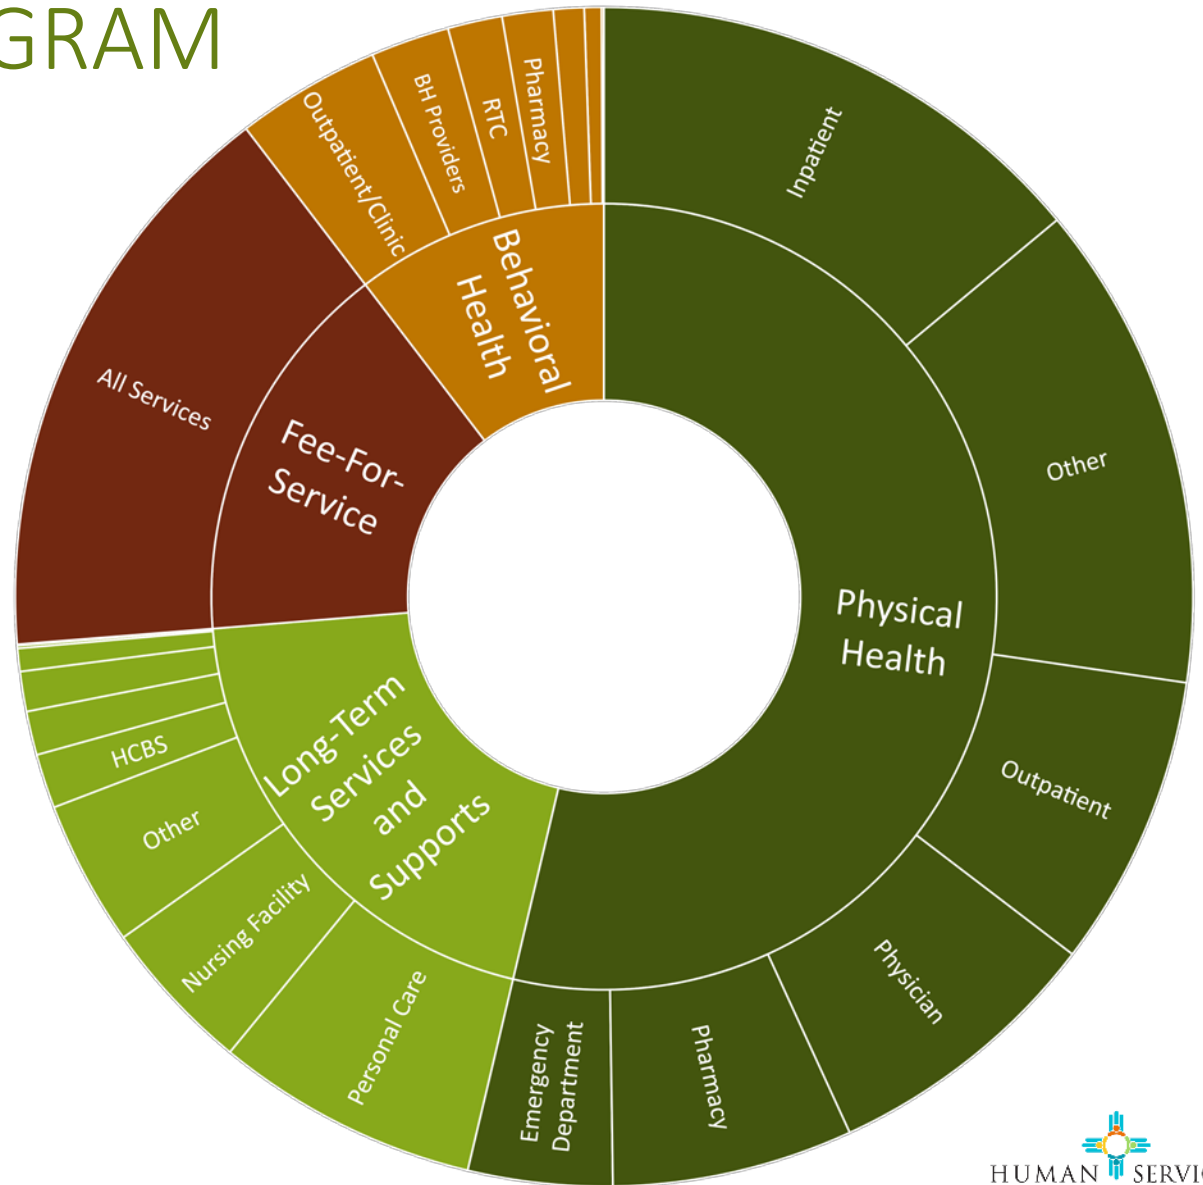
GRAM

Inpatient

Other

Physical Health

Outpatient

Physician

Pharmacy

Emergency Department

Personal Care

Nursing Facility

Other

HCBS

Long-Term Services and Supports

All Services

Fee-For-Service

Behavioral Health

Outpatient/Clinic

BH Providers

RTC

Pharmacy

HUMAN SERVI